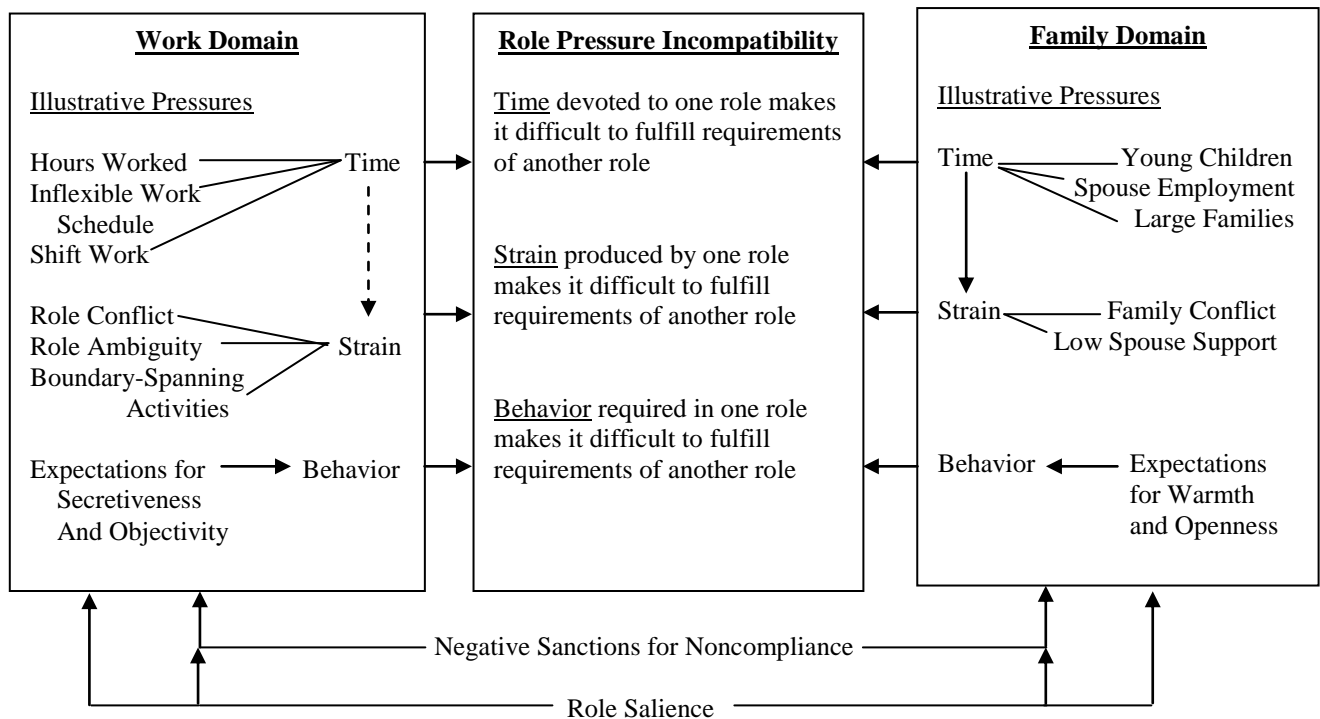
Work Domain

Illustrative Pressures

Hours Worked
Inflexible Work Schedule
Shift Work

Time

Role Conflict
Role Ambiguity
Boundary-Spanning Activities

Strain

Expectations for Secretiveness And Objectivity

Behavior

Role Pressure Incompatibility

Time devoted to one role makes it difficult to fulfill requirements of another role

Strain produced by one role makes it difficult to fulfill requirements of another role

Behavior required in one role makes it difficult to fulfill requirements of another role

Family Domain

Illustrative Pressures

Time

Young Children
Spouse Employment
Large Families

Strain

Family Conflict
Low Spouse Support

Behavior

Expectations for Warmth and Openness

Negative Sanctions for Noncompliance

Role Salience